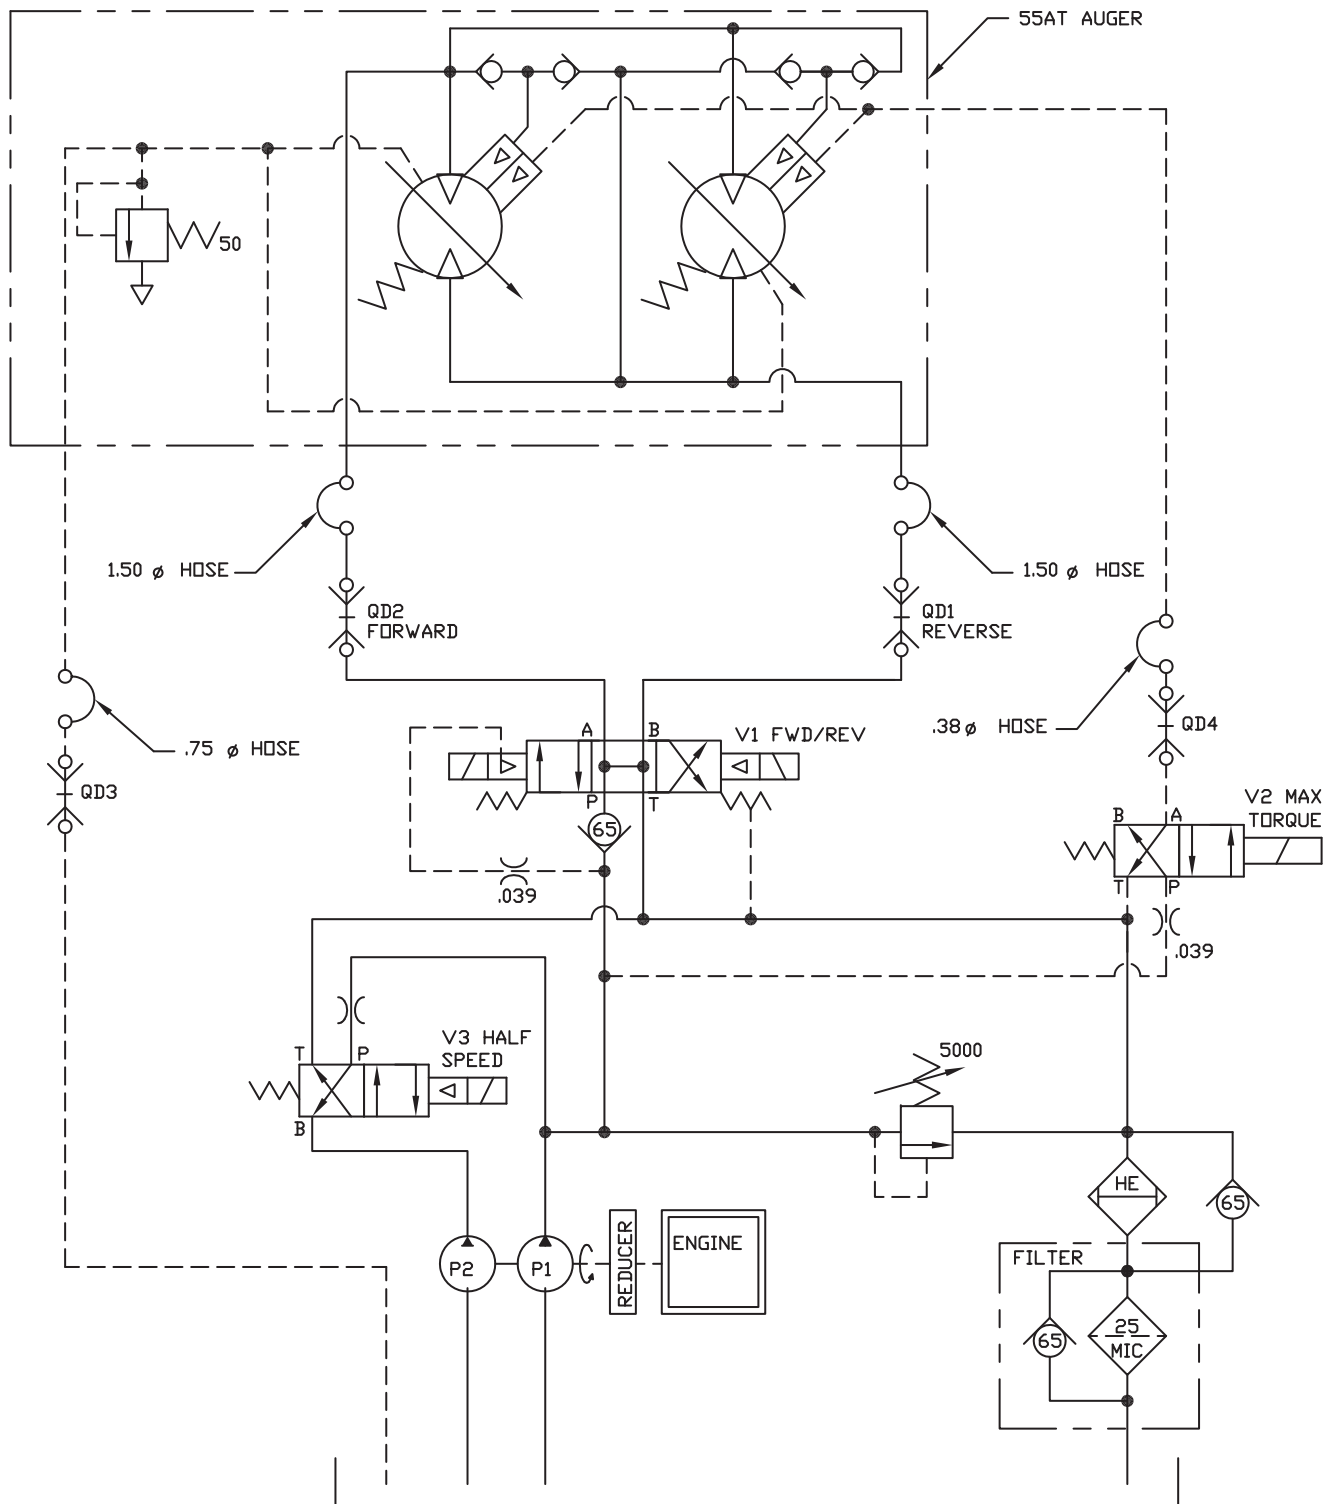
55AT AUGER

50

1.50 ø HOSE

QD2
FORWARD

1.50 ø HOSE

QD1
REVERSE

.75 ø HOSE

QD3

A
B
V1 FWD/REV
P
T
65
.039

.38 ø HOSE

QD4

V2 MAX
TORQUE
B
A
T
P
.039

T
P
V3 HALF
SPEED
B

5000

HE

65

P2
P1
REDUCER
ENGINE

FILTER
65
25
MIC